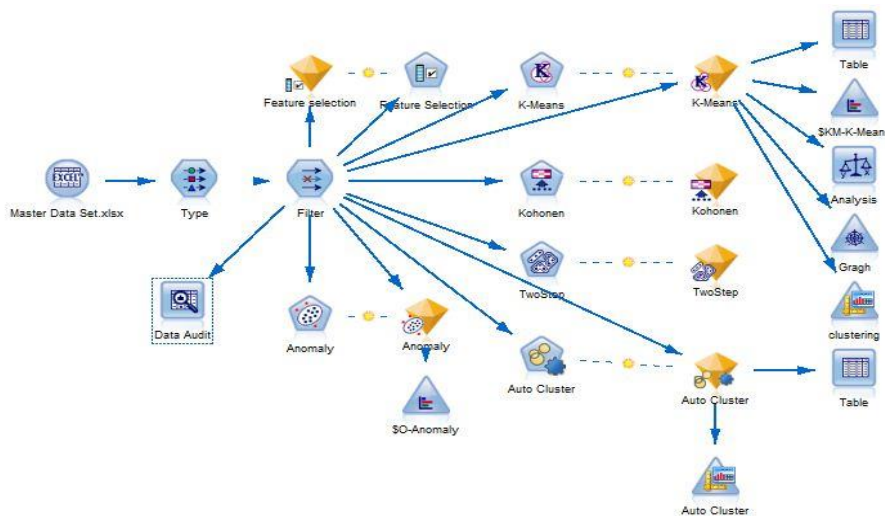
EXCEL
Master Data Set.xlsx
Type
Filter
Data Audit
Feature selection
Feature Selection
K-Means
K-Means
Table
$KM-K-Mean
Analysis
Gragh
clustering
Kohonen
Kohonen
TwoStep
TwoStep
Anomaly
Anomaly
$O-Anomaly
Auto Cluster
Auto Cluster
Table
Auto Cluster